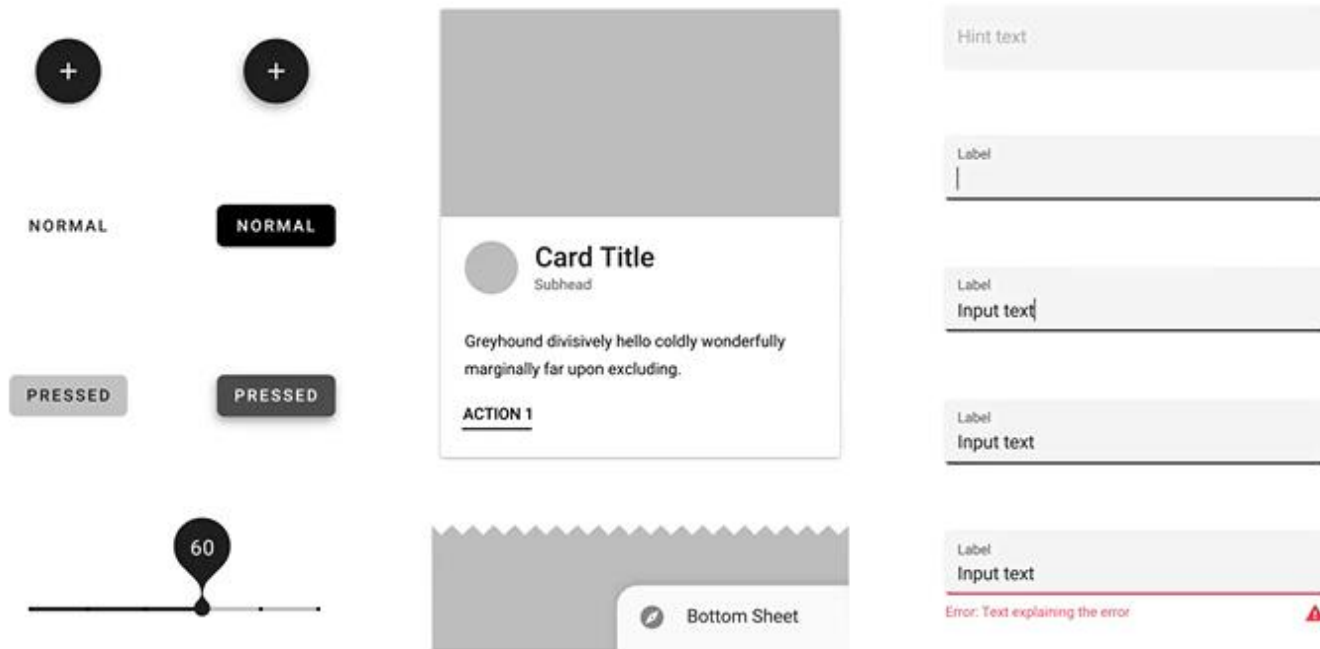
+

+

NORMAL

NORMAL

PRESSED

PRESSED

60

Card Title
Subhead

Greyhound divisively hello coldly wonderfully marginally far upon excluding.

ACTION 1

Bottom Sheet

Hint text

Label

Label
Input text

Label
Input text

Label
Input text
Error: Text explaining the error